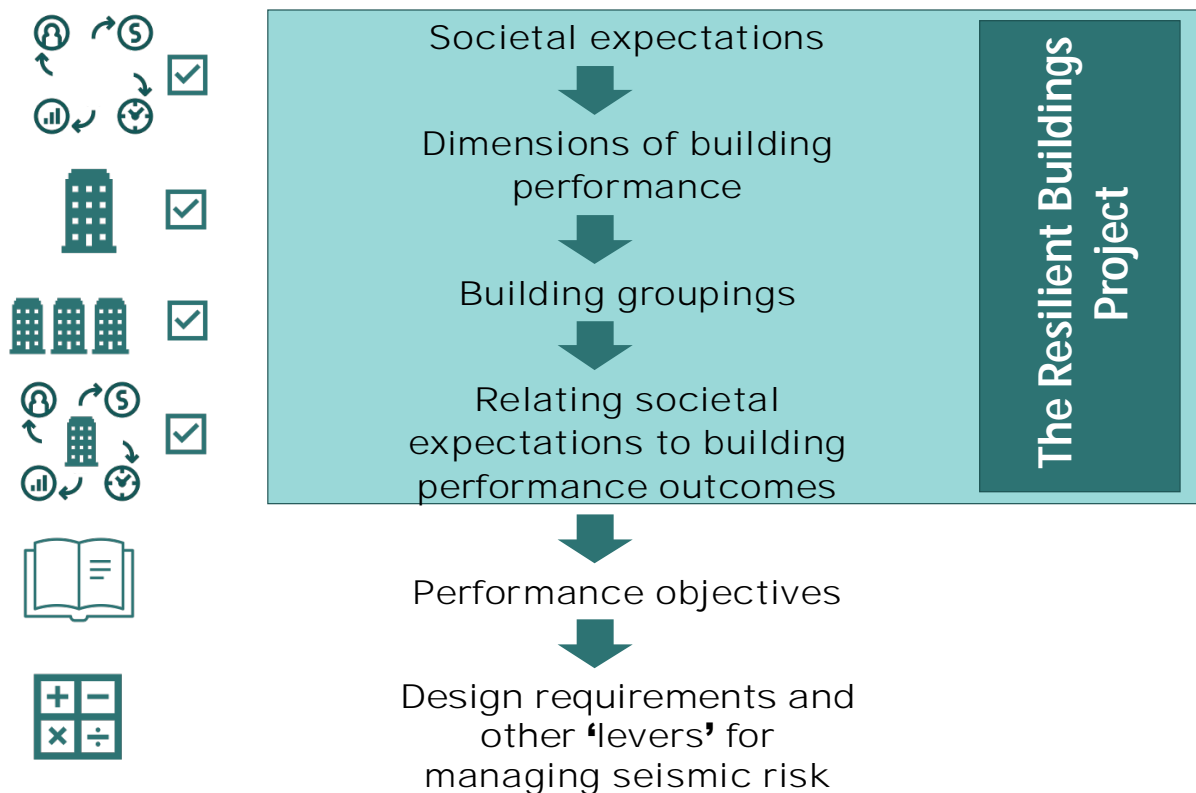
Societal expectations

Dimensions of building performance

Building groupings

Relating societal expectations to building performance outcomes

The Resilient Buildings Project

Performance objectives

Design requirements and other ‘levers’ for managing seismic risk